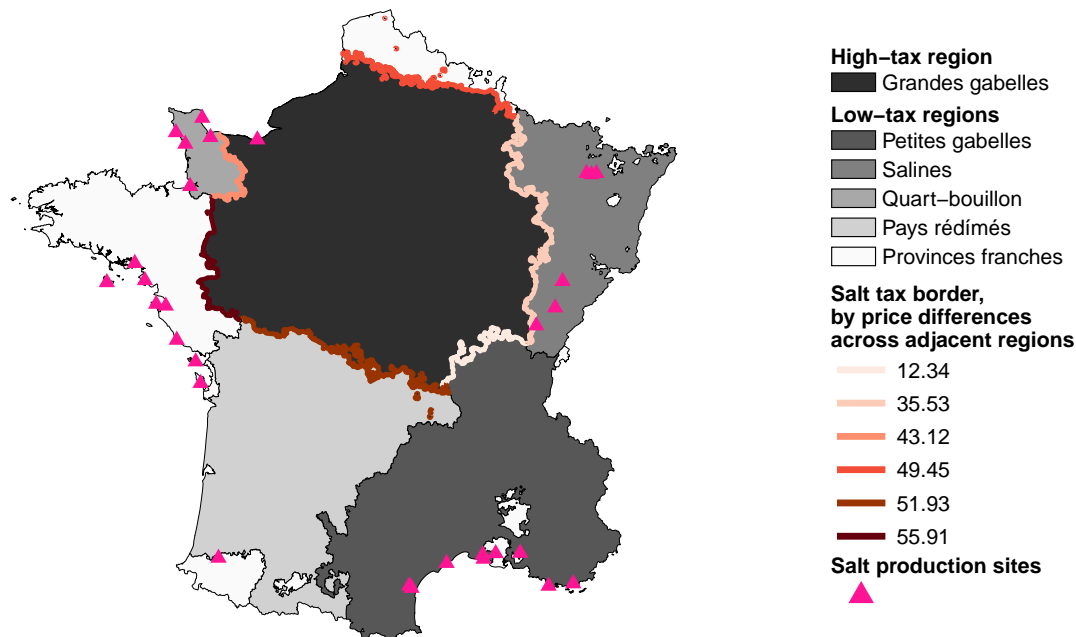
High−tax region
Grandes gabelles
Low−tax regions
Petites gabelles
Salines
Quart−bouillon
Pays rédimés
Provinces franches
Salt tax border, by price differences across adjacent regions
12.34
35.53
43.12
49.45
51.93
55.91
Salt production sites